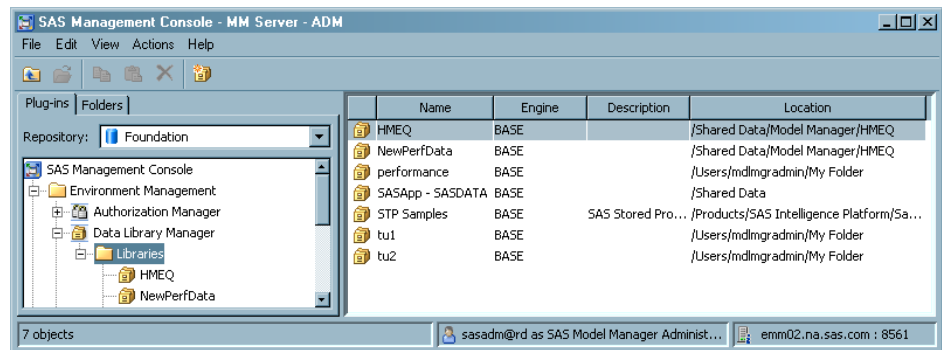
SAS Management Console - MM Server - ADM

File Edit View Actions Help

Plug-ins Folders

Repository: Foundation

SAS Management Console
Environment Management
Authorization Manager
Data Library Manager
Libraries
HMEQ
NewPerfData

| Name | Engine | Description | Location |
|---|---|---|---|
| HMEQ | BASE | | /Shared Data/Model Manager/HMEQ |
| NewPerfData | BASE | | /Shared Data/Model Manager/HMEQ |
| performance | BASE | | /Users/mdlmgradmin/My Folder |
| SASApp - SASDATA | BASE | | /Shared Data |
| STP Samples | BASE | SAS Stored Pro... | /Products/SAS Intelligence Platform/Sa... |
| tu1 | BASE | | /Users/mdlmgradmin/My Folder |
| tu2 | BASE | | /Users/mdlmgradmin/My Folder |

7 objects
sasadm@rd as SAS Model Manager Administ...
emm02.na.sas.com : 8561